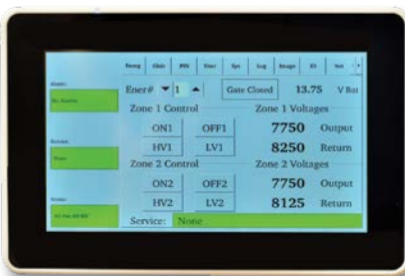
Ramp Glob PIN Stat Sys Log Image 10 Sen

Ener# 1

Gate Closed 13.75 V Bat

Zone 1 Control

Zone 1 Voltages

ON1 OFF1

7750 Output

HV1 LV1

8250 Return

Zone 2 Control

Zone 2 Voltages

ON2 OFF2

7750 Output

HV2 LV2

8125 Return

Service: None